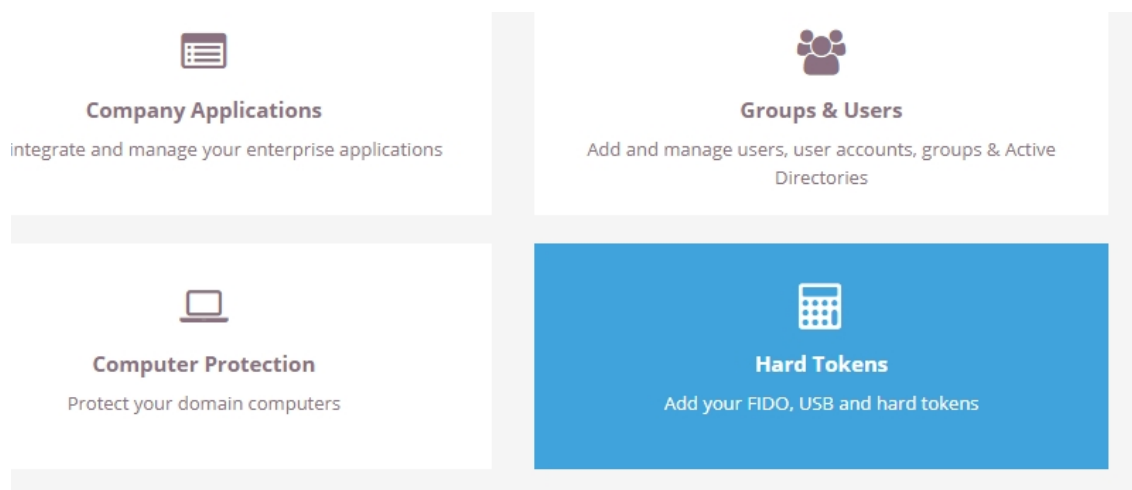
Company Applications
integrate and manage your enterprise applications

Groups & Users
Add and manage users, user accounts, groups & Active Directories

Computer Protection
Protect your domain computers

Hard Tokens
Add your FIDO, USB and hard tokens